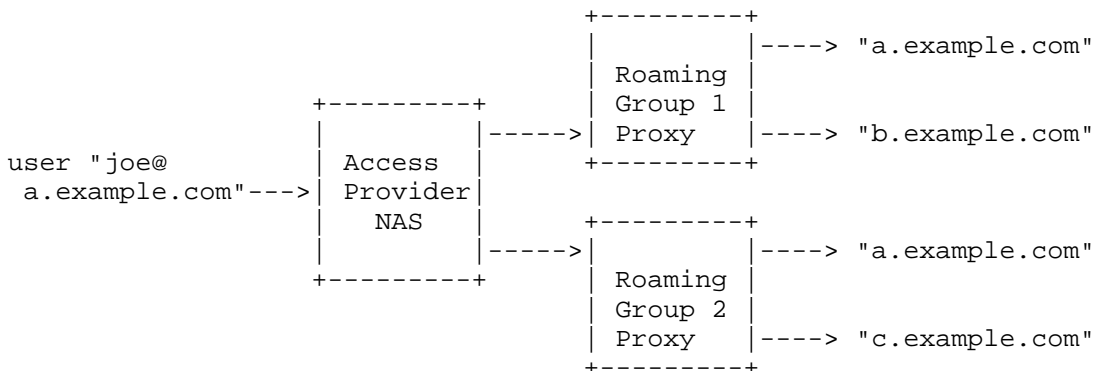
user "joe@ a.example.com"--->

Access Provider NAS

----->

Roaming Group 1 Proxy

----> "a.example.com"

----> "b.example.com"

----->

Roaming Group 2 Proxy

----> "a.example.com"

----> "c.example.com"